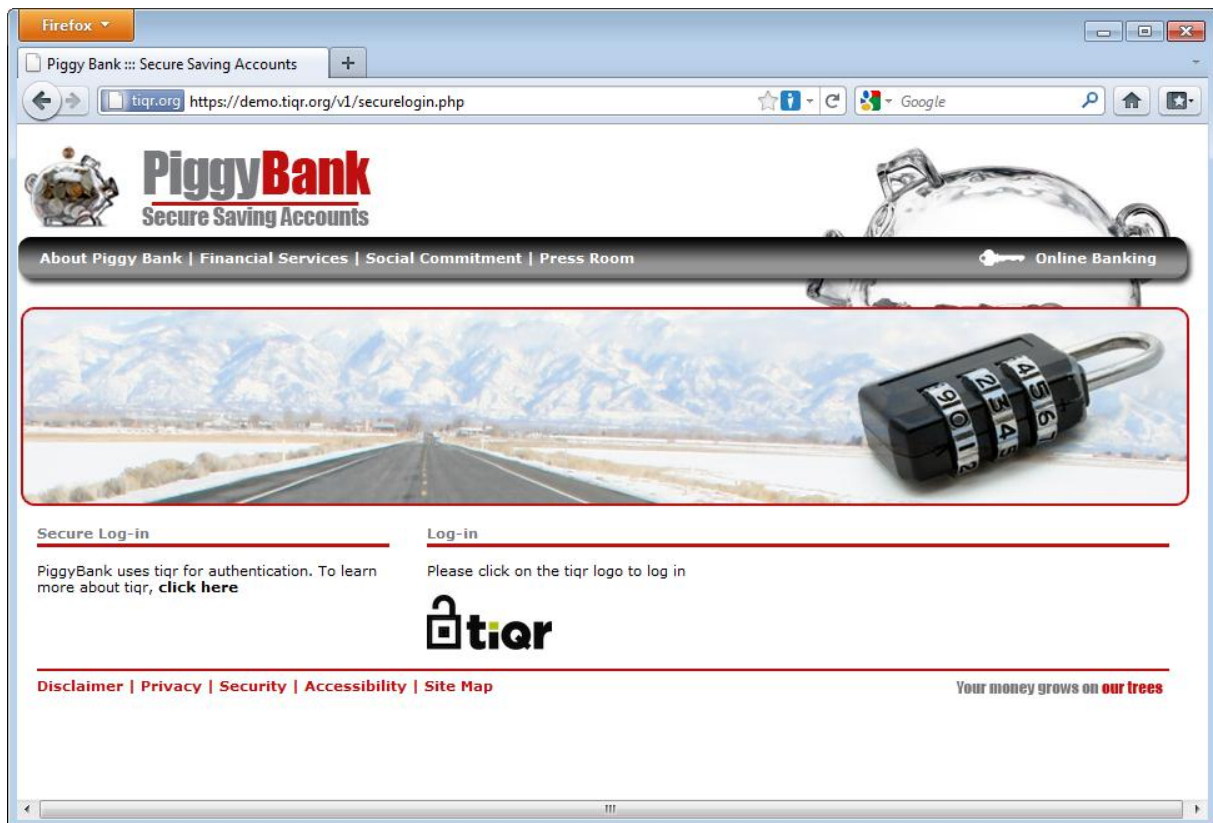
Firefox

Piggy Bank ::: Secure Saving Accounts

tiqr.org https://demo.tiqr.org/v1/securelogin.php

Google

PiggyBank
Secure Saving Accounts

About Piggy Bank | Financial Services | Social Commitment | Press Room

Online Banking

Secure Log-in

PiggyBank uses tiqr for authentication. To learn more about tiqr, **click here**

Log-in

Please click on the tiqr logo to log in

tiqr

Disclaimer | Privacy | Security | Accessibility | Site Map

Your money grows on our trees